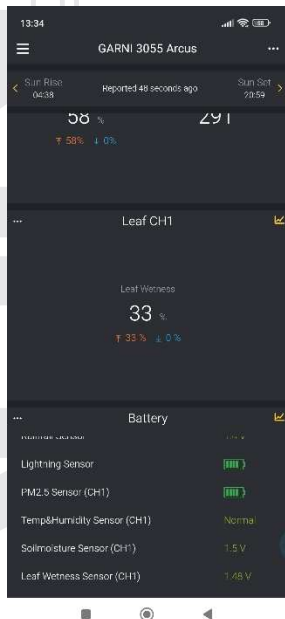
13:34

GARNI 3055 Arcus

Sun Rise 04:38

Reported 48 seconds ago

Sun Set 20:59

58 %

291

↑ 58% ↓ 0%

Leaf CH1

Leaf Wetness

33 %

↑ 33 % ↓ 0 %

Battery

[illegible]

Lightning Sensor

PM2.5 Sensor (CH1)

Temp&Humidity Sensor (CH1) Normal

Soilmoisture Sensor (CH1) 1.5 V

Leaf Wetness Sensor (CH1) 1.48 V